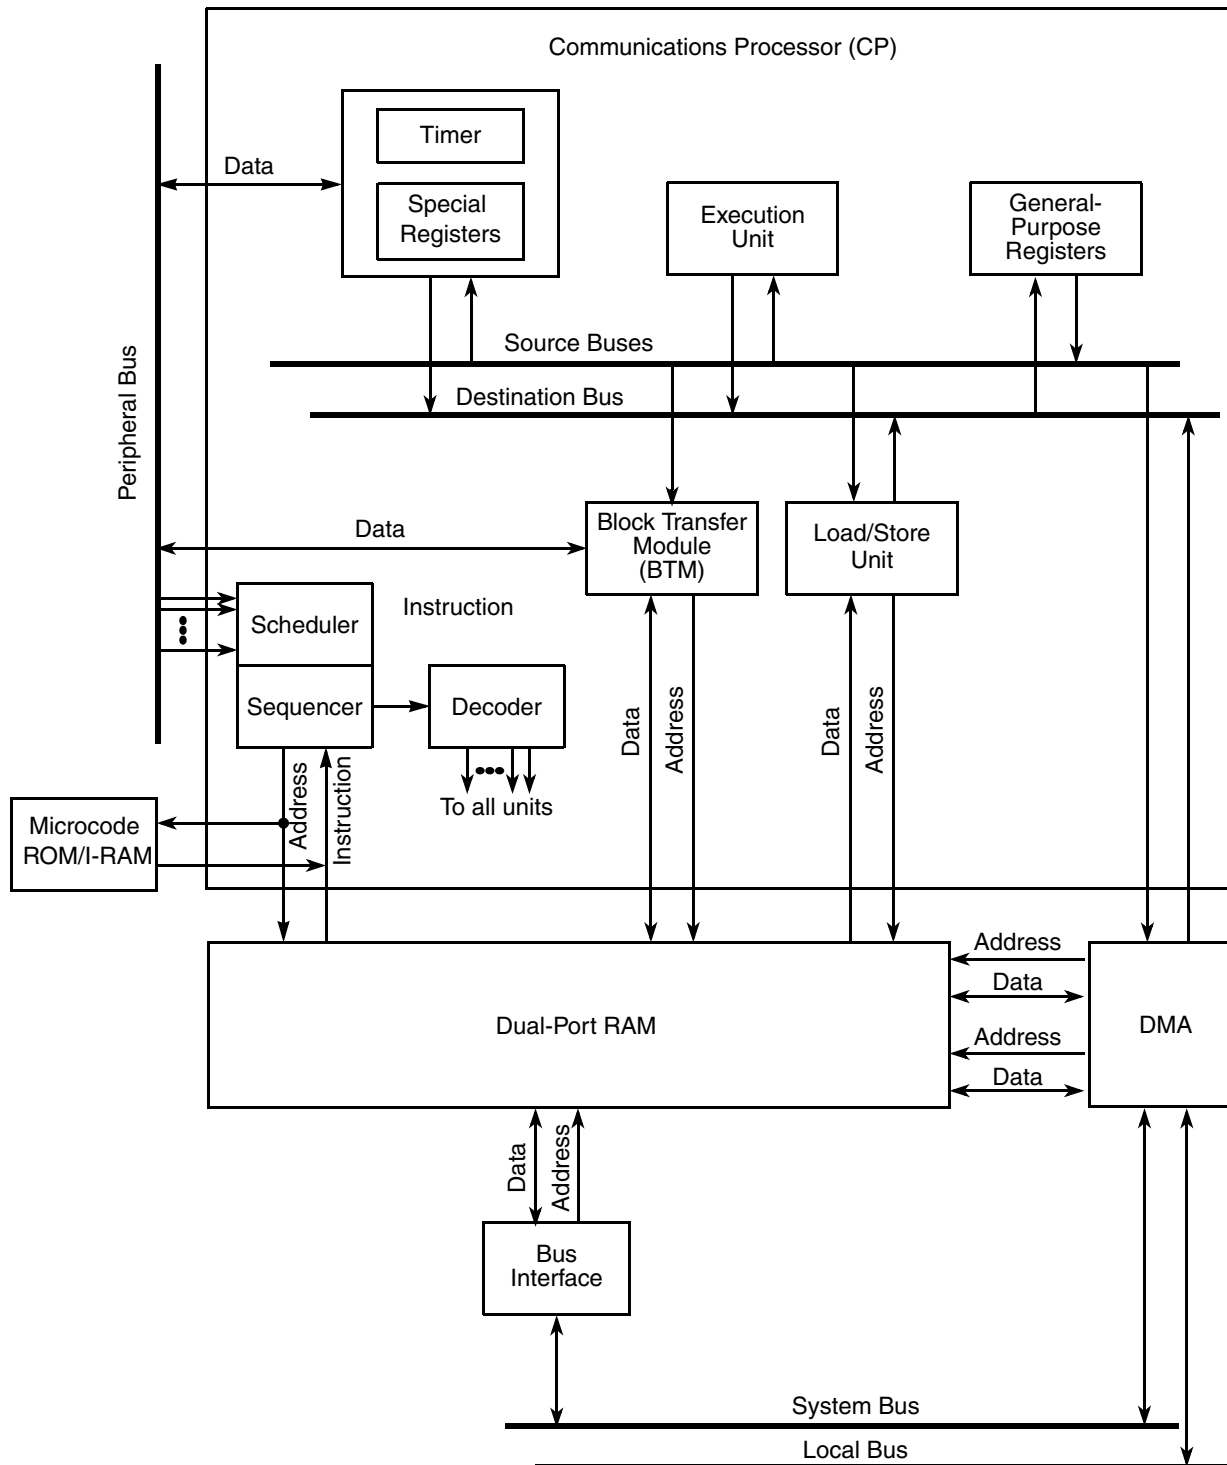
Communications Processor (CP)

Peripheral Bus

Data

Timer

Special Registers

Execution Unit

General-Purpose Registers

Source Buses

Destination Bus

Data

Block Transfer Module (BTM)

Load/Store Unit

Instruction

Scheduler

Sequencer

Decoder

To all units

Data

Address

Data

Address

Microcode ROM/I-RAM

Address

Instruction

Address

Data

Dual-Port RAM

Address

Data

DMA

Data

Address

Bus Interface

System Bus

Local Bus